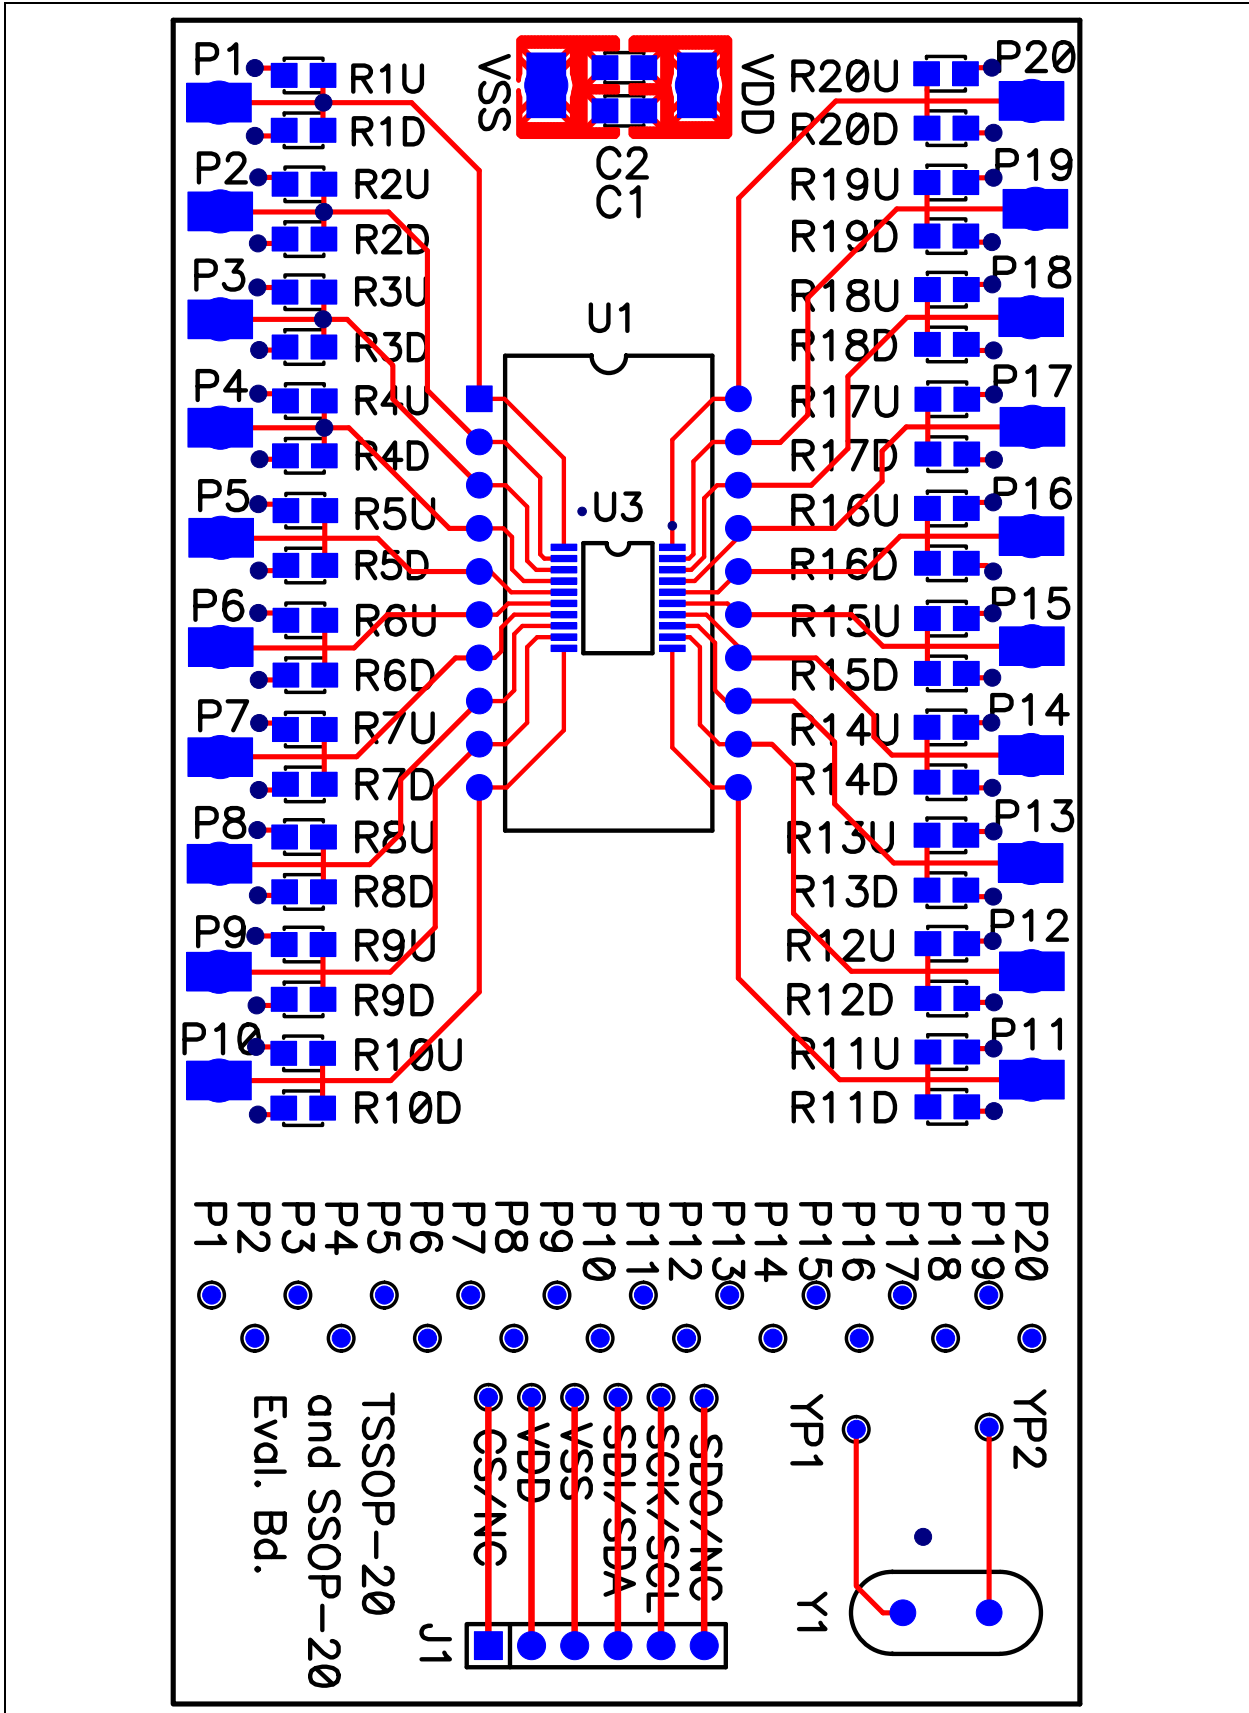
P1
R1U
R1D
P2
R2U
R2D
P3
R3U
R3D
P4
R4U
R4D
P5
R5U
R5D
P6
R6U
R6D
P7
R7U
R7D
P8
R8U
R8D
P9
R9U
R9D
P10
R10U
R10D

VSS
VDD
C2
C1
U1
U3

R20U
P20
R20D
R19U
P19
R19D
R18U
P18
R18D
R17U
P17
R17D
R16U
P16
R16D
R15U
P15
R15D
R14U
P14
R14D
R13U
P13
R13D
R12U
P12
R12D
R11U
P11
R11D

P1 P2 P3 P4 P5 P6 P7 P8 P9 P10 P11 P12 P13 P14 P15 P16 P17 P18 P19 P20

TSSOP-20
and SSOP-20
Eval. Bd.

CS/NC
VDD
VSS
SDI/SDA
SCK/SCL
SDO/NC
J1

YP1
YP2
Y1